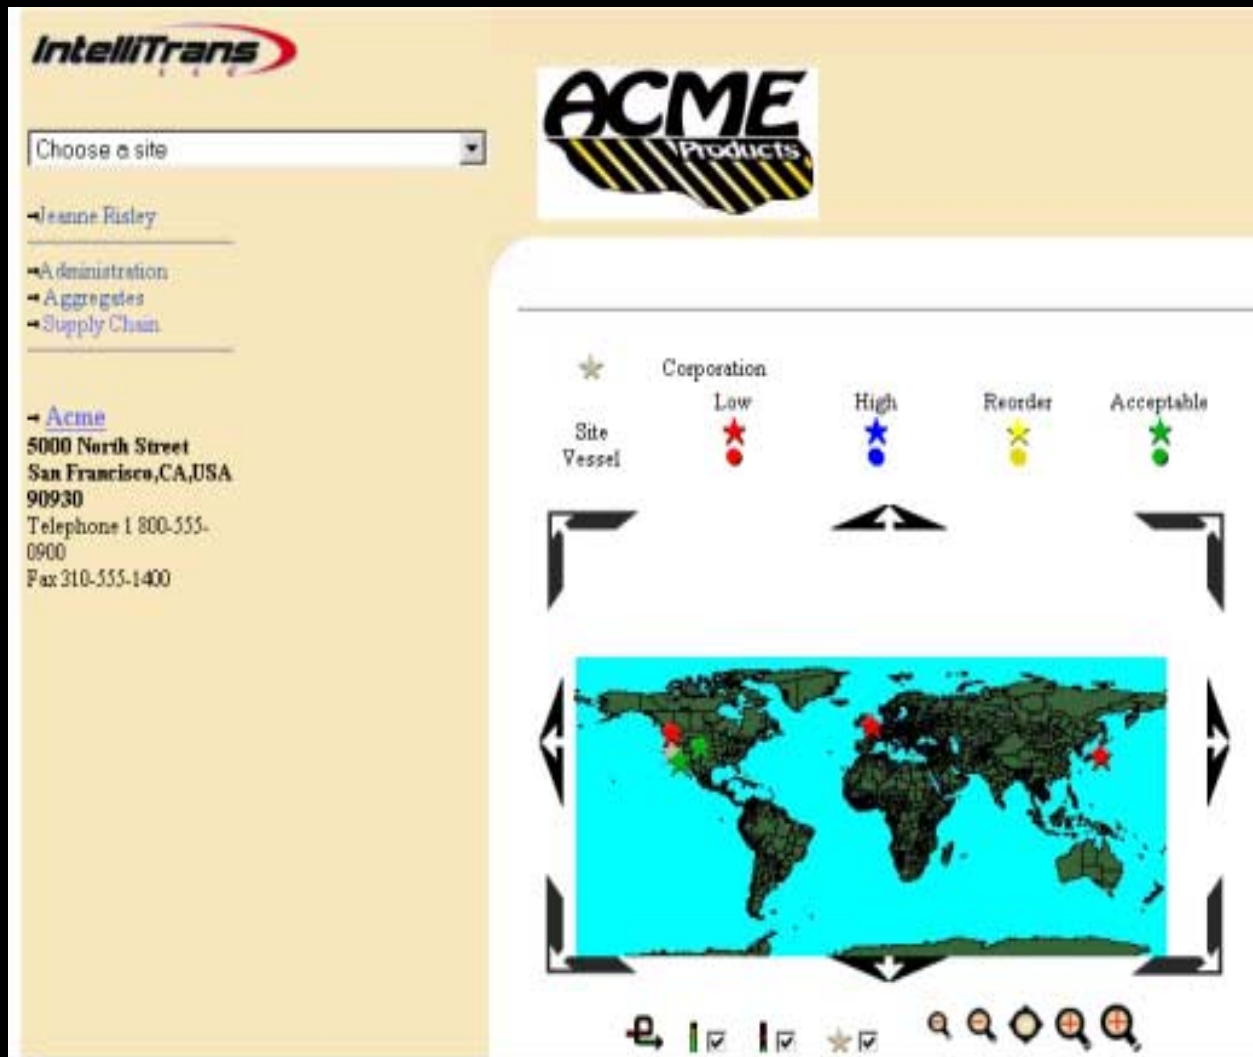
IntelliTrans LLC

Choose a site

Jeanne Risley

Administration
Aggregates
Supply Chain

Acme
5000 North Street
San Francisco,CA,USA
90930
Telephone 1 800-555-0900
Fax 310-555-1400

ACME Products

Corporation
Site
Vessel
Low
High
Reorder
Acceptable